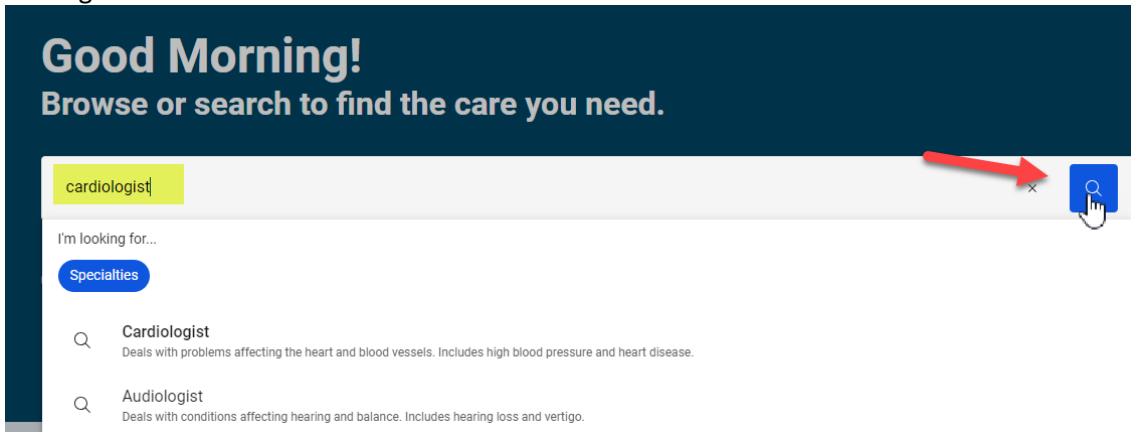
Good Morning!
Browse or search to find the care you need.

cardiologist

×

I'm looking for...

Specialties

Cardiologist
Deals with problems affecting the heart and blood vessels. Includes high blood pressure and heart disease.

Audiologist
Deals with conditions affecting hearing and balance. Includes hearing loss and vertigo.